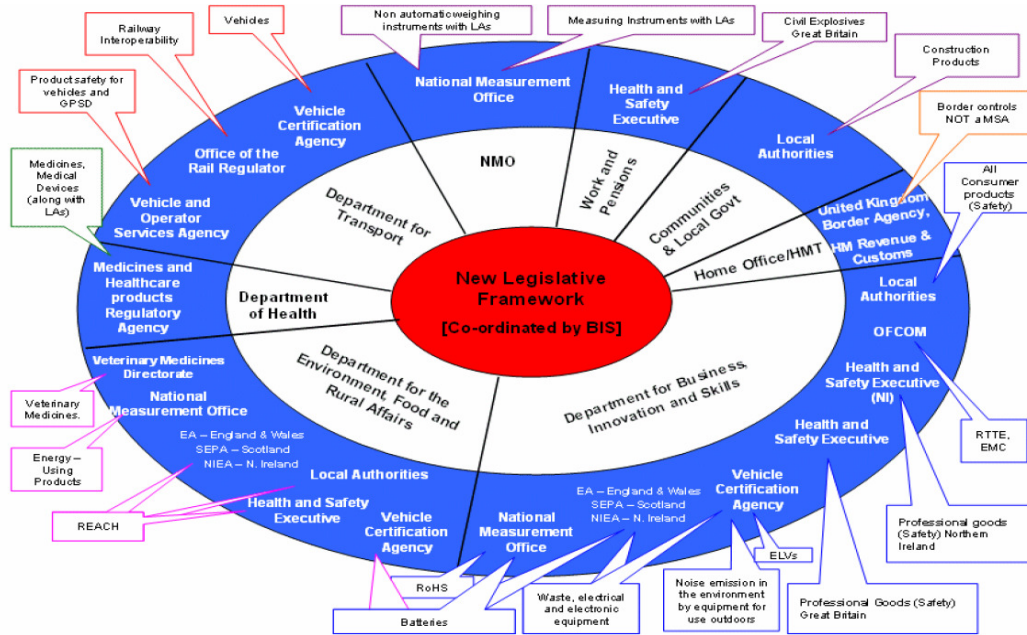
Railway Interoperability

Vehicles

Non automatic weighing instruments with LAs

Measuring Instruments with LAs

Civil Explosives Great Britain

Construction Products

Product safety for vehicles and GPSD

Border controls NOT a MSA

Medicines, Medical Devices (along with LAs)

All Consumer products (Safety)

National Measurement Office

Health and Safety Executive

Vehicle Certification Agency

Office of the Rail Regulator

Local Authorities

NMO

Work and Pensions

Communities & Local Govt

Vehicle and Operator Services Agency

Department for Transport

United Kingdom Border Agency, HM Revenue & Customs

Home Office/HMT

Medicines and Healthcare products Regulatory Agency

New Legislative Framework

[Co-ordinated by BIS]

Department of Health

Local Authorities

OFCOM

Veterinary Medicines Directorate

Department for the Environment, Food and Rural Affairs

Department for Business, Innovation and Skills

Health and Safety Executive (NI)

Veterinary Medicines.

National Measurement Office

Health and Safety Executive

RTTE, EMC

Energy – Using Products

EA – England & Wales
SEPA – Scotland
NIEA – N. Ireland

Local Authorities

Health and Safety Executive

Vehicle Certification Agency

EA – England & Wales
SEPA – Scotland
NIEA – N. Ireland

REACH

Vehicle Certification Agency

National Measurement Office

Professional goods (Safety) Northern Ireland

ELVs

RoHS

Noise emission in the environment by equipment for use outdoors

Waste, electrical and electronic equipment

Professional Goods (Safety) Great Britain

Batteries